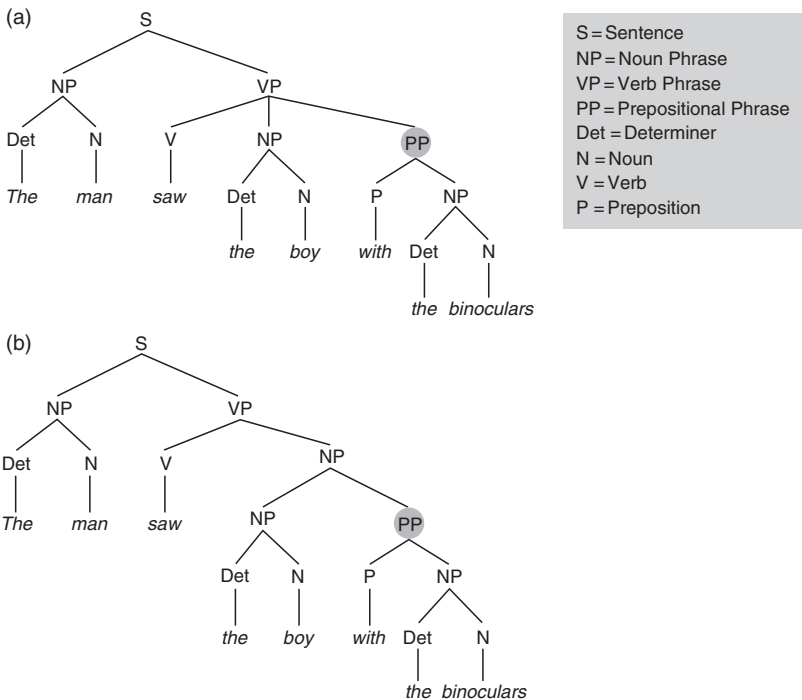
(a)

S

NP VP

Det N V NP PP

The man saw Det N P NP

the boy with Det N

the binoculars

S = Sentence
NP = Noun Phrase
VP = Verb Phrase
PP = Prepositional Phrase
Det = Determiner
N = Noun
V = Verb
P = Preposition

(b)

S

NP VP

Det N V NP

The man saw NP PP

Det N P NP

the boy with Det N

the binoculars